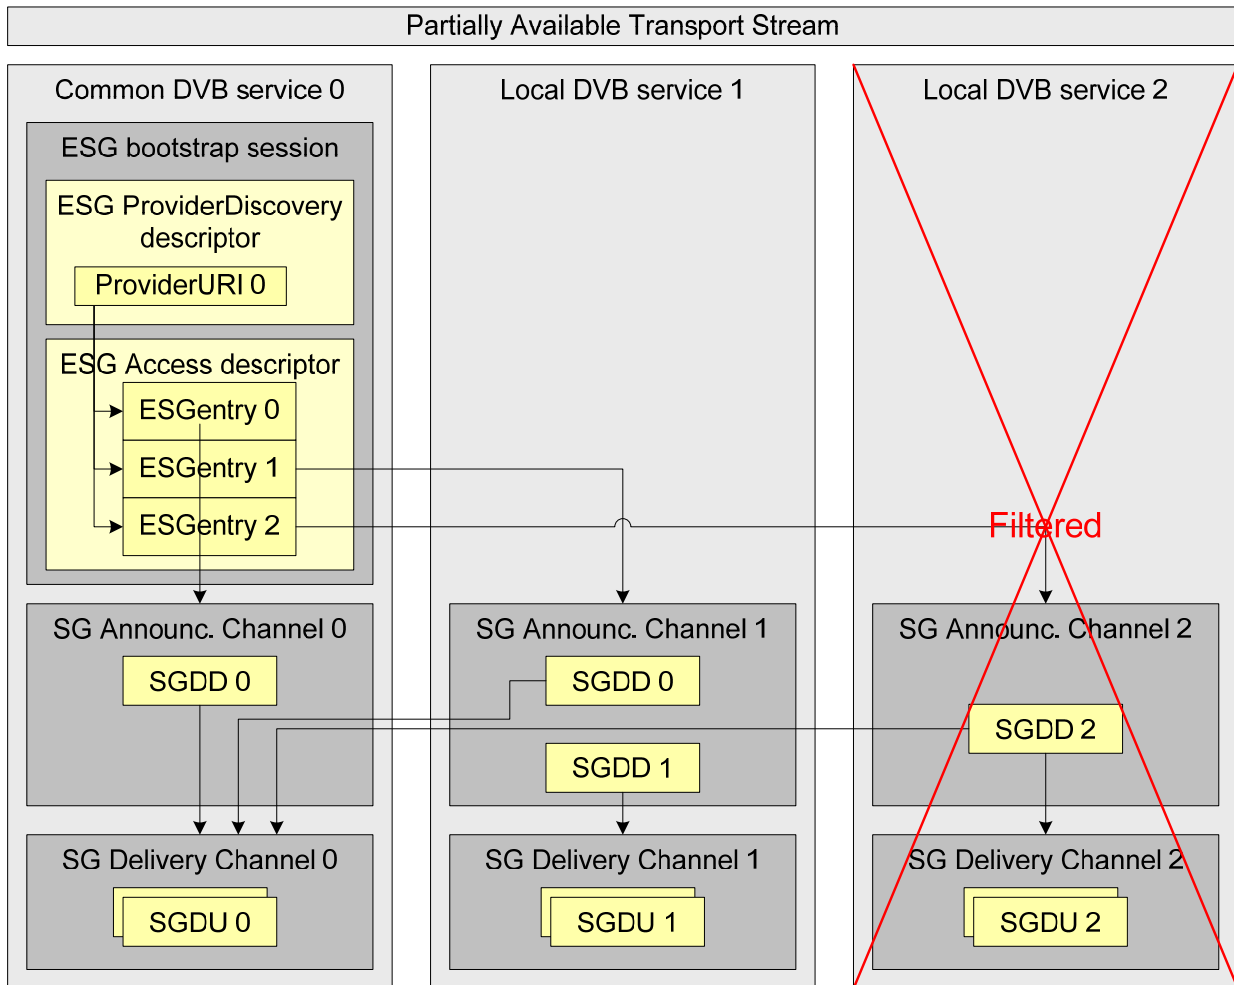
Partially Available Transport Stream

Common DVB service 0

ESG bootstrap session

ESG ProviderDiscovery descriptor

ProviderURI 0

ESG Access descriptor

ESGentry 0

ESGentry 1

ESGentry 2

SG Announc. Channel 0

SGDD 0

SG Delivery Channel 0

SGDU 0

Local DVB service 1

SG Announc. Channel 1

SGDD 0

SGDD 1

SG Delivery Channel 1

SGDU 1

Local DVB service 2

Filtered

SG Announc. Channel 2

SGDD 2

SG Delivery Channel 2

SGDU 2